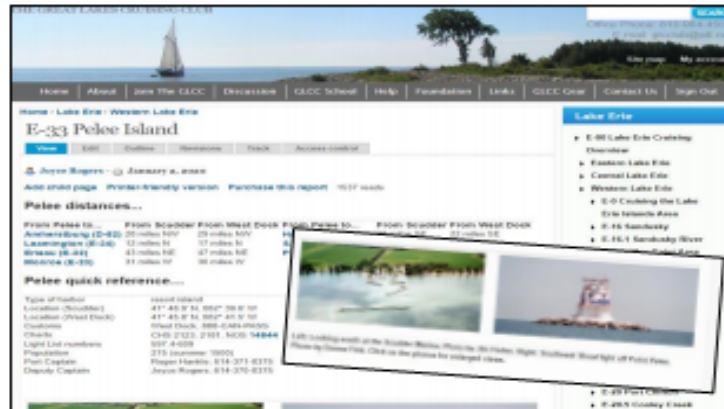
THE GREAT LAKES CRUISING CLUB

Office Phone: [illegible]
E-mail: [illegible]

Site map   My account

Home | About | Join The GLCC | Discussion | GLCC School | Help | Foundation | Links | GLCC Gear | Contact Us | Sign Out

Home › Lake Erie › Western Lake Erie

E-33 Pelee Island

View | Edit | Outline | Revisions | Track | Access control

Joyce Rogers — January 2, 2020

Add child page   Printer-friendly version   Purchase this report   1637 reads

Pelee distances...

| From Pelee to... | From Scudder | From West Dock | From Pelee to... | From Scudder | From West Dock |
|---|---|---|---|---|---|
| Amherstburg (D-43) | 20 miles NW | 29 miles NW | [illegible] | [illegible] | 11 miles SE |
| Leamington (E-34) | 12 miles N | 17 miles N | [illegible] | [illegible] | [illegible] |
| Erieau (E-40) | 43 miles NE | 47 miles NE | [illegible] | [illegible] | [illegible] |
| Monroe (E-35) | 41 miles W | 38 miles W | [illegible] | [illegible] | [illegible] |

Pelee quick reference...

| | |
|---|---|
| Type of harbor | resort island |
| Location (Scudder) | 41° 45.9' N, 082° 39.6' W |
| Location (West Dock) | 41° 46.9' N, 082° 41.5' W |
| Customs | West Dock: 888-CAN-PASS |
| Charts | CHS 2123; 2181, NOS 14844 |
| Light List numbers | 597.4-609 |
| Population | 275 (summer 1500) |
| Port Captain | Roger Hankin: 614-371-8375 |
| Deputy Captain | Joyce Rogers: 614-370-8375 |

Left: Looking south at the Scudder Marina. Photo by Jim Hutter. Right: Southeast Shoal light off Point Pelee. Photo by Donna Fink. Click on the photos for enlarged views.

Lake Erie

E-00 Lake Erie Cruising Overview
Eastern Lake Erie
Central Lake Erie
Western Lake Erie
E-0 Cruising the Lake Erie Islands Area
E-15 Sandusky
E-15.1 Sandusky River
E-25 Port Clinton
E-25.5 Cooley Creek